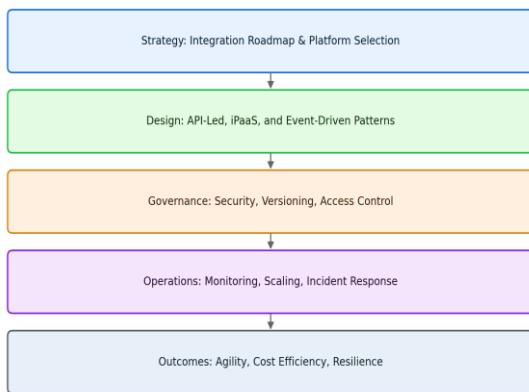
Strategy: Integration Roadmap & Platform Selection

Design: API-Led, iPaaS, and Event-Driven Patterns

Governance: Security, Versioning, Access Control

Operations: Monitoring, Scaling, Incident Response

Outcomes: Agility, Cost Efficiency, Resilience